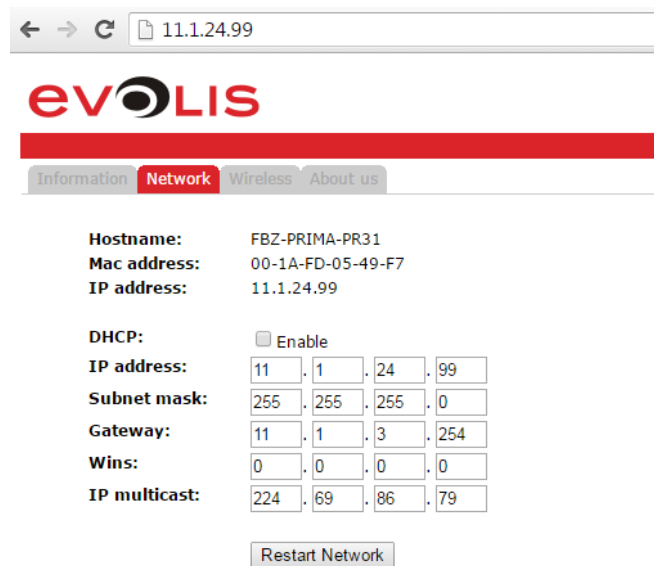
11.1.24.99

evolis

Information Network Wireless About us

Hostname: FBZ-PRIMA-PR31
Mac address: 00-1A-FD-05-49-F7
IP address: 11.1.24.99

DHCP: Enable
IP address: 11 . 1 . 24 . 99
Subnet mask: 255 . 255 . 255 . 0
Gateway: 11 . 1 . 3 . 254
Wins: 0 . 0 . 0 . 0
IP multicast: 224 . 69 . 86 . 79

Restart Network